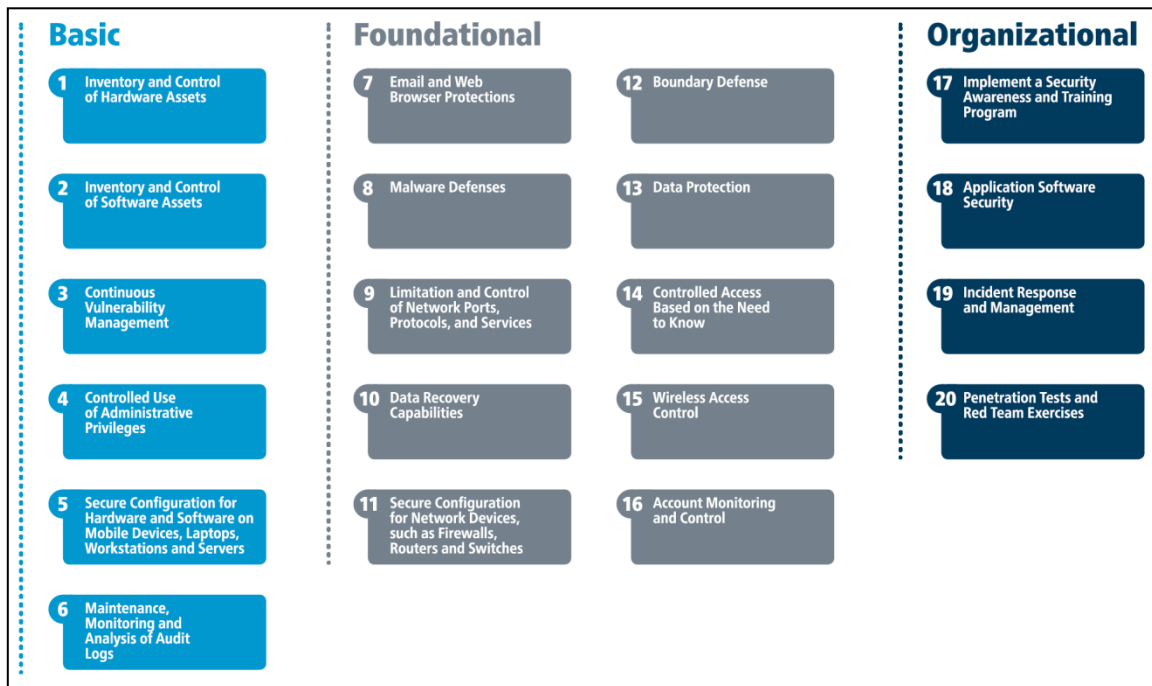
Basic

1 Inventory and Control of Hardware Assets

2 Inventory and Control of Software Assets

3 Continuous Vulnerability Management

4 Controlled Use of Administrative Privileges

5 Secure Configuration for Hardware and Software on Mobile Devices, Laptops, Workstations and Servers

6 Maintenance, Monitoring and Analysis of Audit Logs

Foundational

7 Email and Web Browser Protections

8 Malware Defenses

9 Limitation and Control of Network Ports, Protocols, and Services

10 Data Recovery Capabilities

11 Secure Configuration for Network Devices, such as Firewalls, Routers and Switches

12 Boundary Defense

13 Data Protection

14 Controlled Access Based on the Need to Know

15 Wireless Access Control

16 Account Monitoring and Control

Organizational

17 Implement a Security Awareness and Training Program

18 Application Software Security

19 Incident Response and Management

20 Penetration Tests and Red Team Exercises